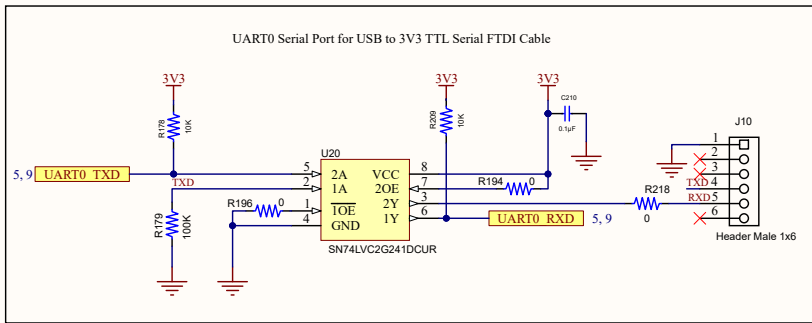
UART0 Serial Port for USB to 3V3 TTL Serial FTDI Cable

3V3
R178
10K
5, 9
UART0_TXD
TXD
R179
100K
U20
5 2A
2 1A
R196
0
1 $\overline{1OE}$
4 GND
VCC 8
2OE 7
2Y 3
1Y 6
SN74LVC2G241DCUR
3V3
R209
10K
3V3
C210
0.1μF
R194
0
R218
0
UART0_RXD
5, 9
J10
1
2
3
TXD 4
RXD 5
6
Header Male 1x6